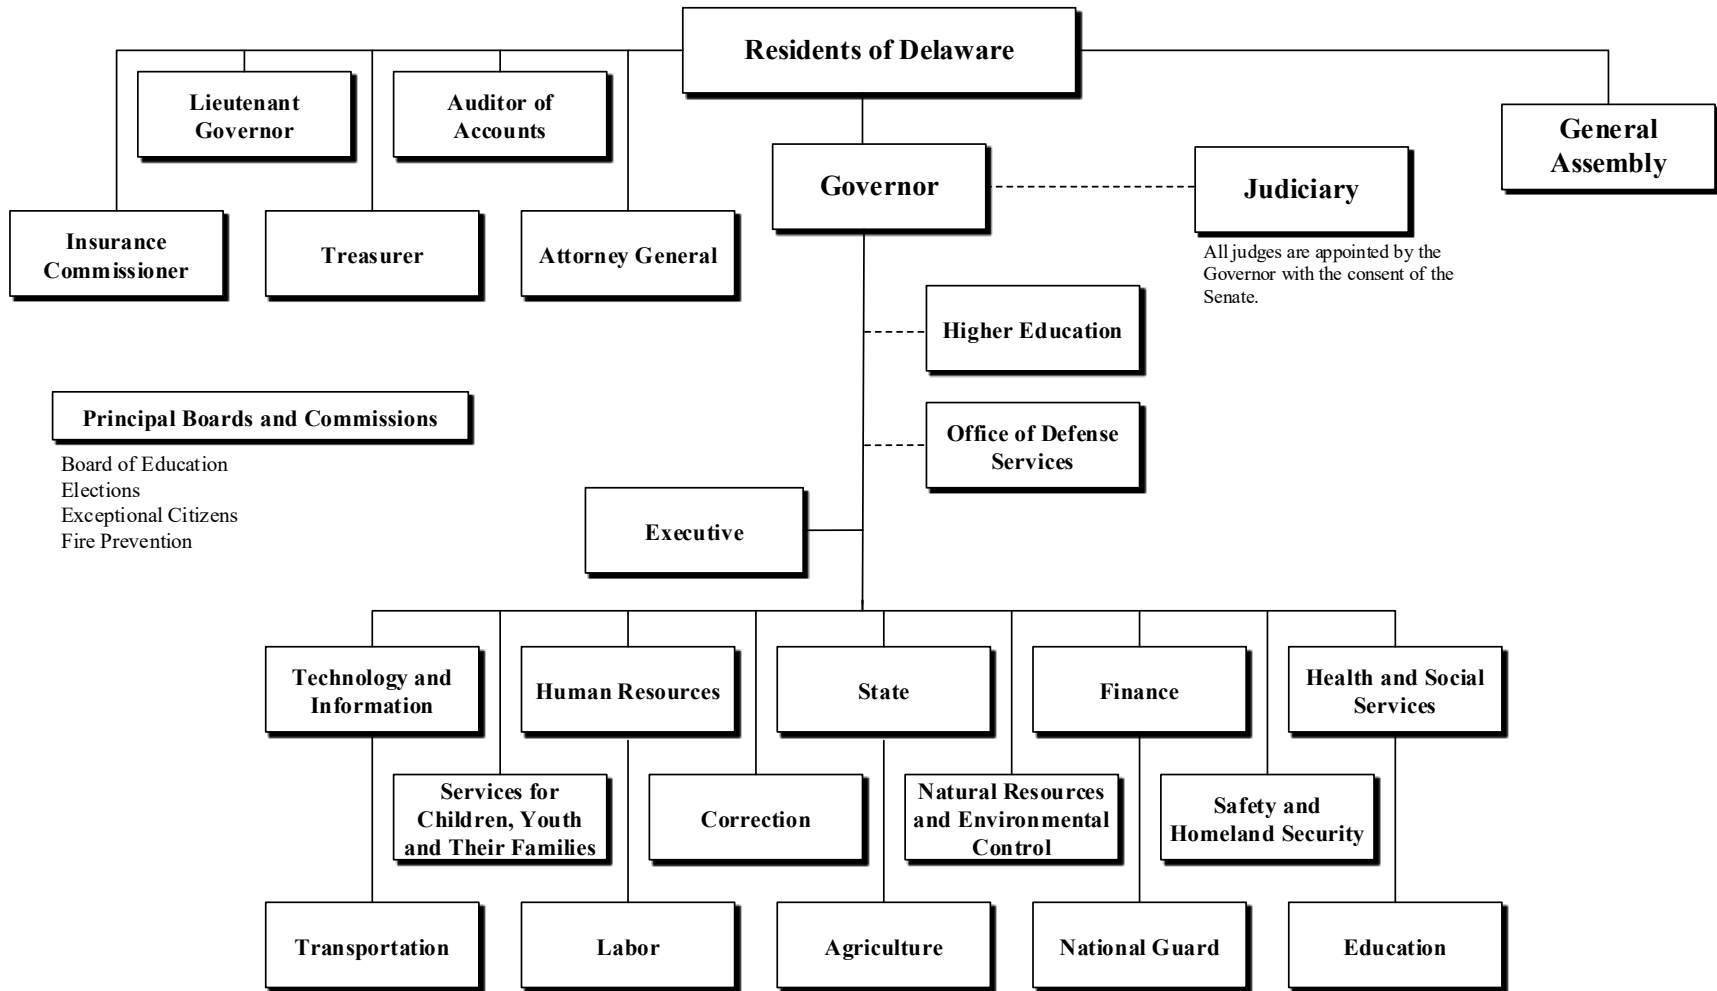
Residents of Delaware

Lieutenant Governor

Auditor of Accounts

General Assembly

Governor

Judiciary

All judges are appointed by the Governor with the consent of the Senate.

Insurance Commissioner

Treasurer

Attorney General

Higher Education

Principal Boards and Commissions

Board of Education
Elections
Exceptional Citizens
Fire Prevention

Office of Defense Services

Executive

Technology and Information

Human Resources

State

Finance

Health and Social Services

Services for Children, Youth and Their Families

Correction

Natural Resources and Environmental Control

Safety and Homeland Security

Transportation

Labor

Agriculture

National Guard

Education